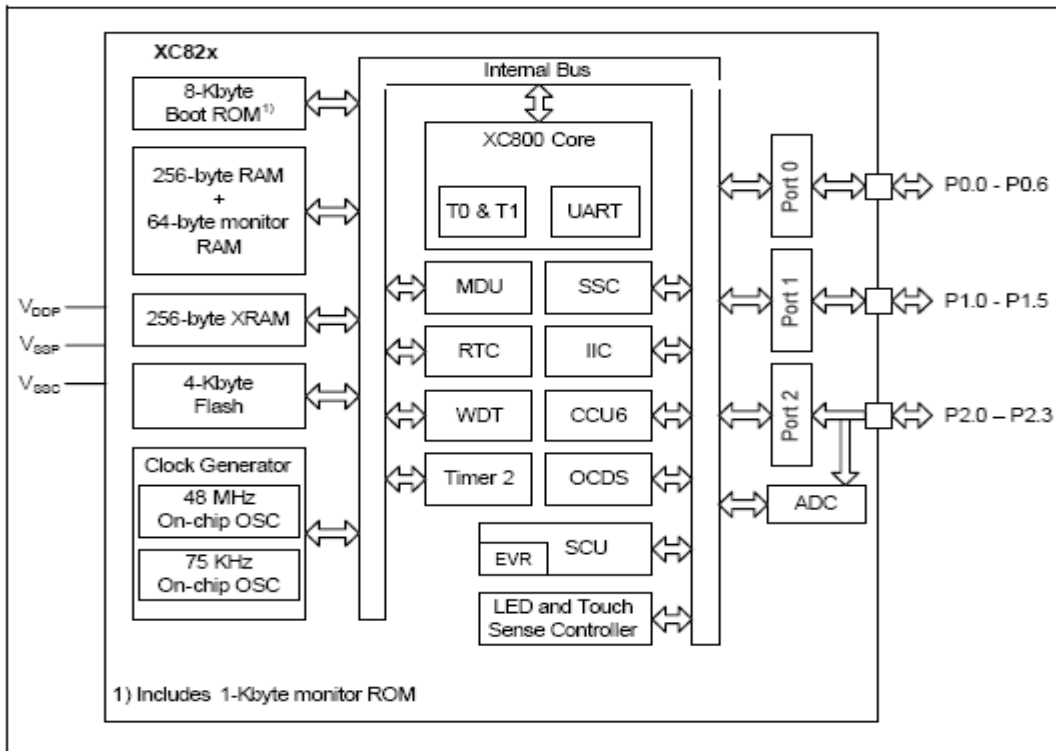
XC82x

Internal Bus

8-Kbyte Boot ROM$^{1)}$

256-byte RAM + 64-byte monitor RAM

256-byte XRAM

4-Kbyte Flash

Clock Generator

48 MHz On-chip OSC

75 KHz On-chip OSC

XC800 Core

T0 & T1

UART

MDU

SSC

RTC

IIC

WDT

CCU6

Timer 2

OCDS

EVR

SCU

LED and Touch Sense Controller

Port 0

Port 1

Port 2

ADC

P0.0 - P0.6

P1.0 - P1.5

P2.0 – P2.3

$V_{DDP}$

$V_{SSP}$

$V_{SSC}$

1) Includes 1-Kbyte monitor ROM